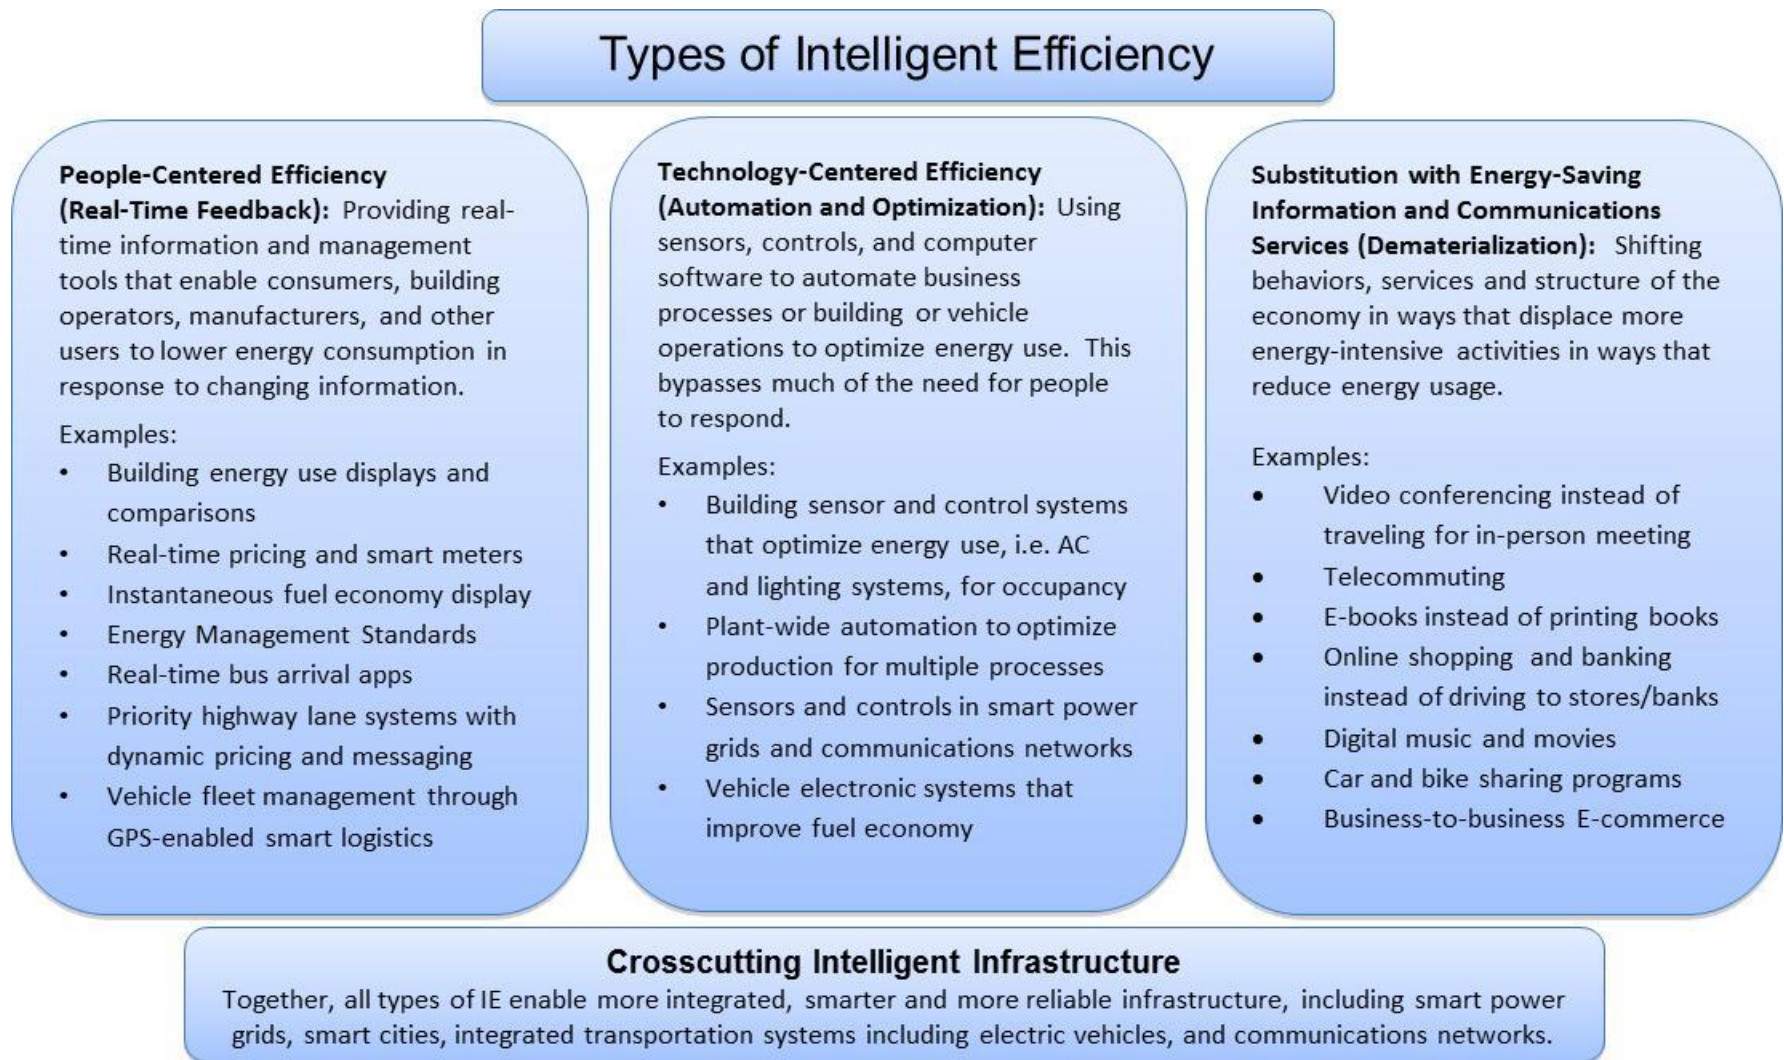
Types of Intelligent Efficiency

People-Centered Efficiency (Real-Time Feedback): Providing real-time information and management tools that enable consumers, building operators, manufacturers, and other users to lower energy consumption in response to changing information.

Examples:
- Building energy use displays and comparisons
- Real-time pricing and smart meters
- Instantaneous fuel economy display
- Energy Management Standards
- Real-time bus arrival apps
- Priority highway lane systems with dynamic pricing and messaging
- Vehicle fleet management through GPS-enabled smart logistics

Technology-Centered Efficiency (Automation and Optimization): Using sensors, controls, and computer software to automate business processes or building or vehicle operations to optimize energy use. This bypasses much of the need for people to respond.

Examples:
- Building sensor and control systems that optimize energy use, i.e. AC and lighting systems, for occupancy
- Plant-wide automation to optimize production for multiple processes
- Sensors and controls in smart power grids and communications networks
- Vehicle electronic systems that improve fuel economy

Substitution with Energy-Saving Information and Communications Services (Dematerialization): Shifting behaviors, services and structure of the economy in ways that displace more energy-intensive activities in ways that reduce energy usage.

Examples:
- Video conferencing instead of traveling for in-person meeting
- Telecommuting
- E-books instead of printing books
- Online shopping and banking instead of driving to stores/banks
- Digital music and movies
- Car and bike sharing programs
- Business-to-business E-commerce

Crosscutting Intelligent Infrastructure
Together, all types of IE enable more integrated, smarter and more reliable infrastructure, including smart power grids, smart cities, integrated transportation systems including electric vehicles, and communications networks.